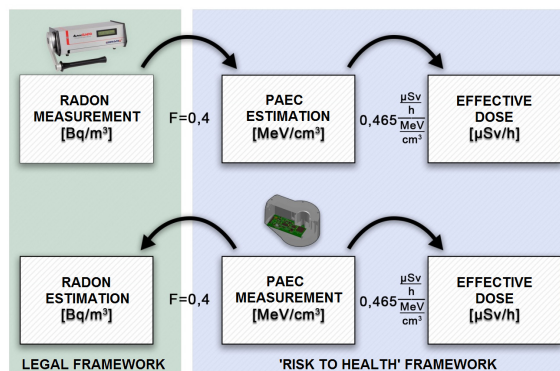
RADON MEASUREMENT [Bq/m³]

F=0,4

PAEC ESTIMATION [MeV/cm³]

0,465 $\frac{\frac{\mu Sv}{h}}{\frac{MeV}{cm^3}}$

EFFECTIVE DOSE [µSv/h]

RADON ESTIMATION [Bq/m³]

F=0,4

PAEC MEASUREMENT [MeV/cm³]

0,465 $\frac{\frac{\mu Sv}{h}}{\frac{MeV}{cm^3}}$

EFFECTIVE DOSE [µSv/h]

LEGAL FRAMEWORK

'RISK TO HEALTH' FRAMEWORK